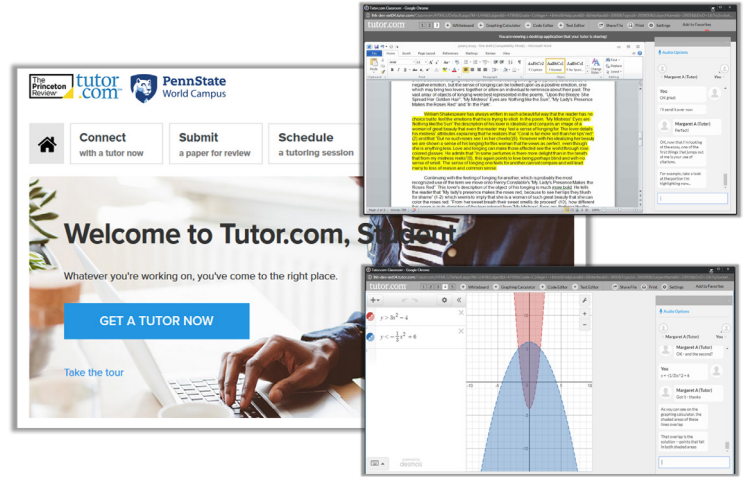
The Princeton Review
tutor.com
PennState
World Campus

Connect
with a tutor now

Submit
a paper for review

Schedule
a tutoring session

Welcome to Tutor.com, S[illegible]

Whatever you're working on, you've come to the right place.

GET A TUTOR NOW

Take the tour

tutor.com

You are viewing a desktop application that your tutor is sharing!

Whiteboard
Graphing Calculator
Code Editor
Text Editor
Share File
Print
Settings
Add to Favorites

Audio Options

Margaret A (Tutor)
You

You
OK great

I'll send it over now

Margaret A (Tutor)
Perfect!

William Shakespeare has always written in such a beautiful way that the reader has no choice but to feel the emotions that he's trying to elicit.

Whiteboard
Graphing Calculator
Code Editor
Text Editor
Share File
Print
Settings

$y = 3x^2 - 4$

$y < -\frac{1}{2}x^2 + 6$

Audio Options

Margaret A (Tutor)
You

Margaret A (Tutor)
OK - and the second?

You
$y < -(1/2)x^2 + 4$

Margaret A (Tutor)
Got it - thanks

As you can see on the graphing calculator, the shaded areas of those lines overlap

That overlap is the solution - points that fall in both shaded areas

desmos